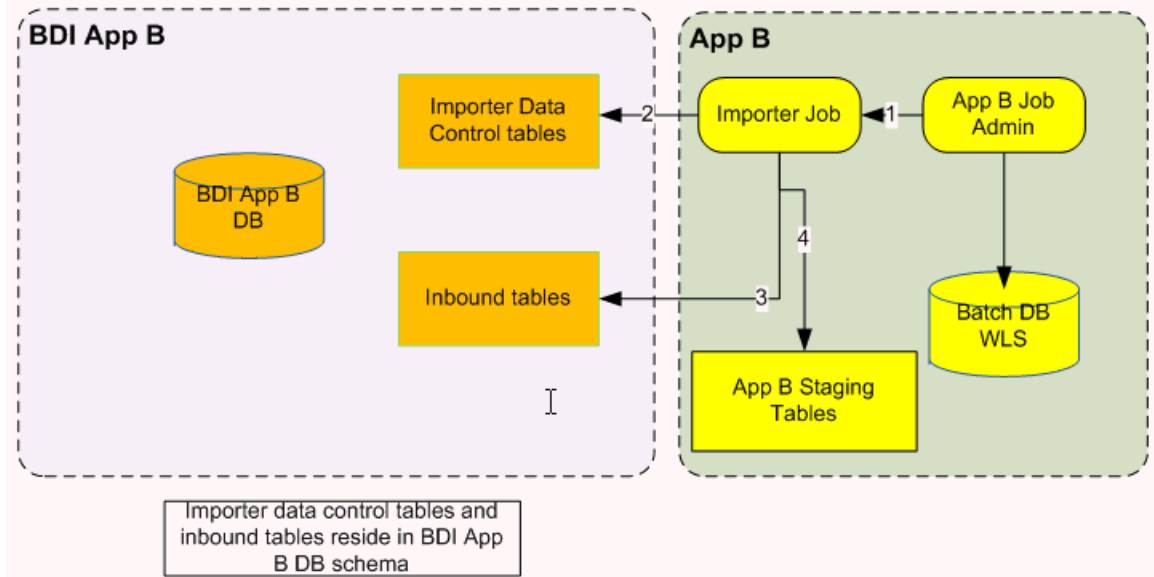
BDI App B

Importer Data Control tables

BDI App B DB

Inbound tables

App B

Importer Job

App B Job Admin

1

2

3

4

Batch DB WLS

App B Staging Tables

Importer data control tables and inbound tables reside in BDI App B DB schema